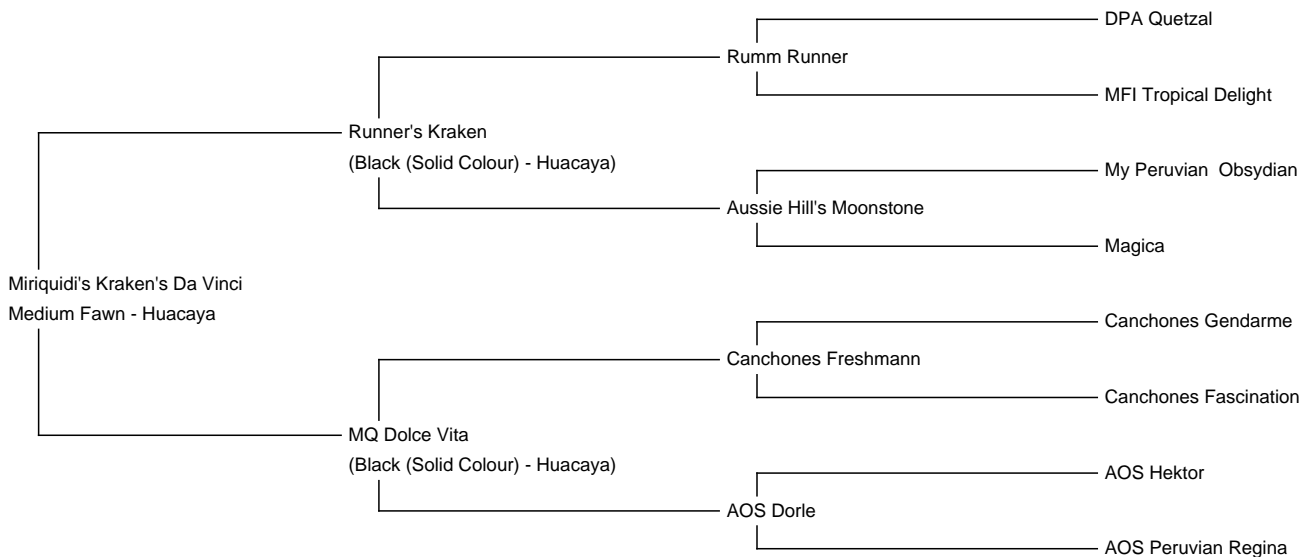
DPA Quetzal

Rumm Runner

MFI Tropical Delight

Runner's Kraken
(Black (Solid Colour) - Huacaya)

My Peruvian Obsydian

Aussie Hill's Moonstone

Magica

Miriquidi's Kraken's Da Vinci
Medium Fawn - Huacaya

Canchones Gendarme

Canchones Freshmann

Canchones Fascination

MQ Dolce Vita
(Black (Solid Colour) - Huacaya)

AOS Hektor

AOS Dorle

AOS Peruvian Regina